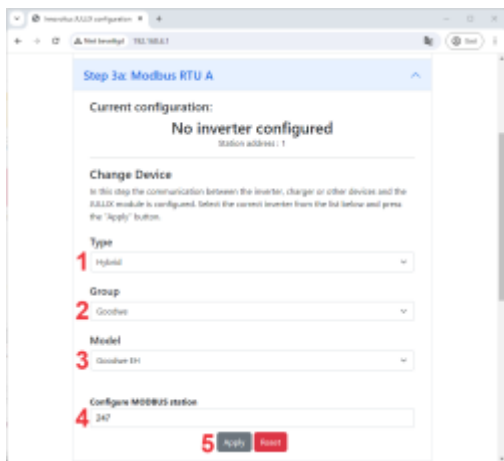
Innovolus JULLIX configuration ×

Niet beveiligd 192.168.0.1

Sluit

Step 3a: Modbus RTU A

Current configuration:

No inverter configured

Station address : 1

Change Device

In this step the communication between the inverter, charger or other devices and the JULLIX module is configured. Select the correct inverter from the list below and press the "Apply" button.

Type

1 Hybrid

Group

2 Goodwe

Model

3 Goodwe EH

Configure MODBUS station

4 247

5 Apply Reset